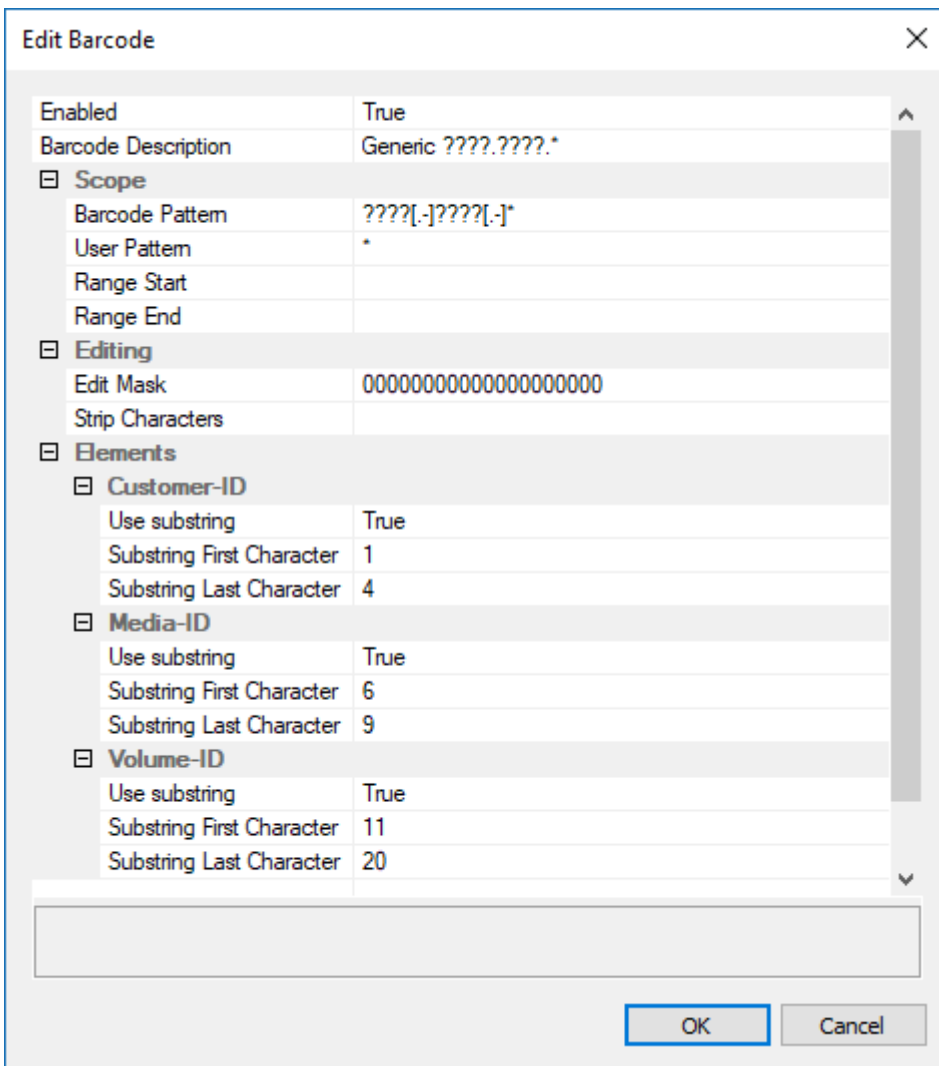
Edit Barcode

| | |
|---|---|
| Enabled | True |
| Barcode Description | Generic ????.????.* |
| ⊟ Scope | |
| Barcode Pattern | ????[.-]????[.-]* |
| User Pattern | * |
| Range Start | |
| Range End | |
| ⊟ Editing | |
| Edit Mask | 00000000000000000000 |
| Strip Characters | |
| ⊟ Elements | |
| ⊟ Customer-ID | |
| Use substring | True |
| Substring First Character | 1 |
| Substring Last Character | 4 |
| ⊟ Media-ID | |
| Use substring | True |
| Substring First Character | 6 |
| Substring Last Character | 9 |
| ⊟ Volume-ID | |
| Use substring | True |
| Substring First Character | 11 |
| Substring Last Character | 20 |

OK Cancel